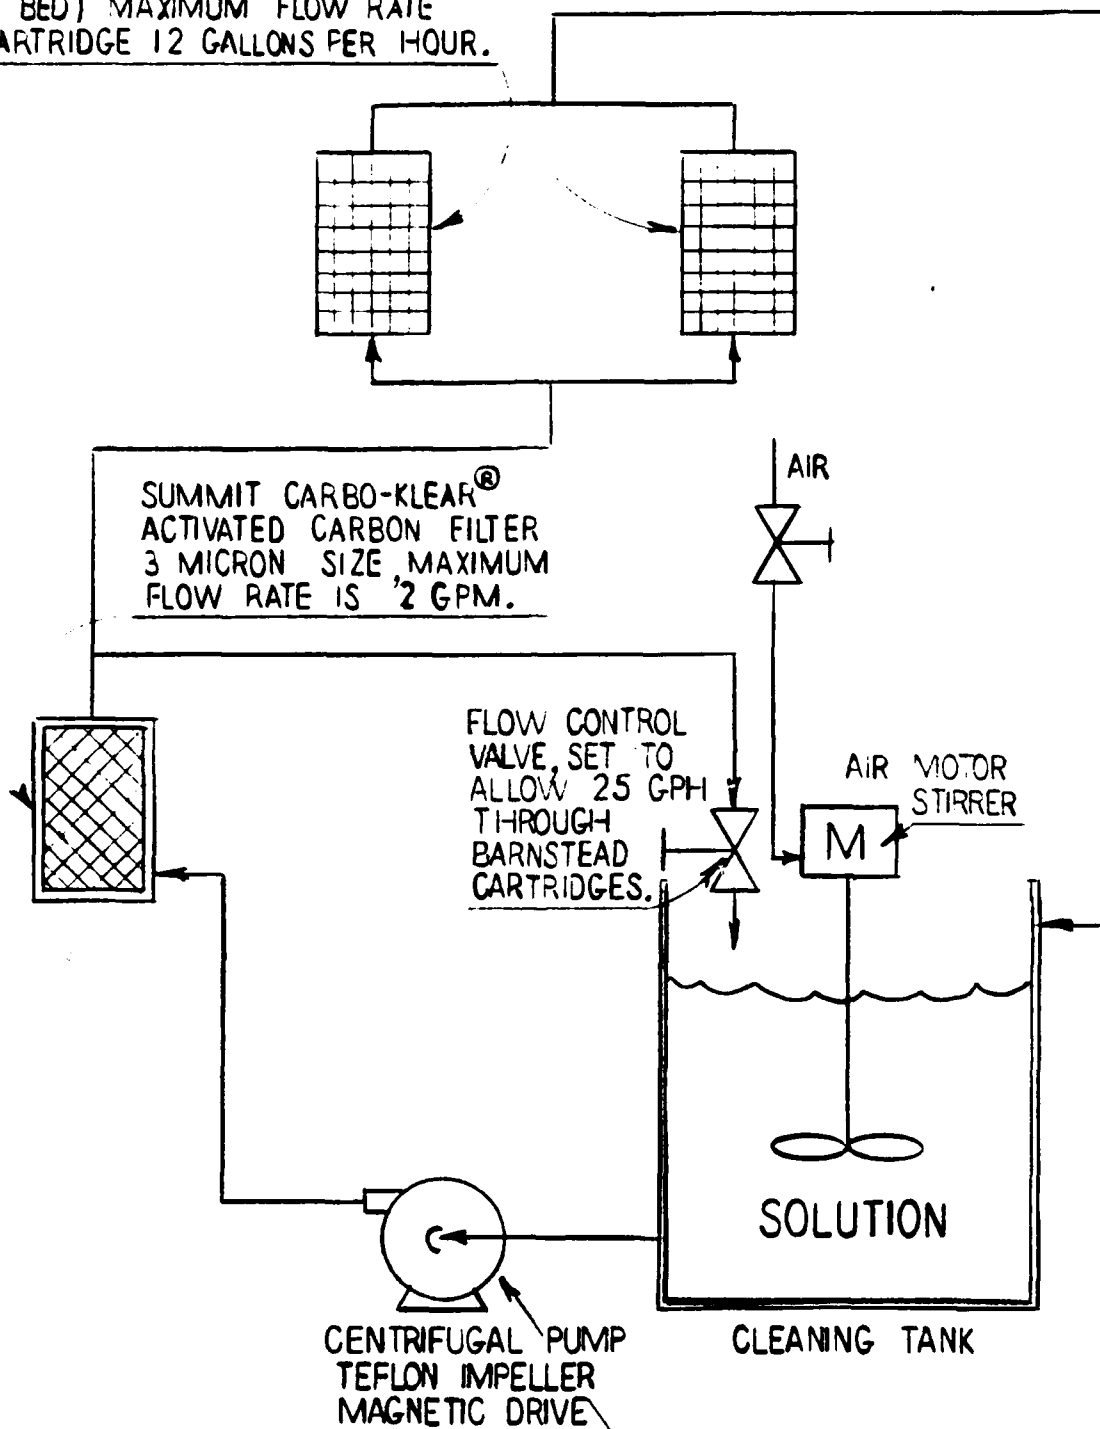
BED) MAXIMUM FLOW RATE
ARTRIDGE 12 GALLONS PER HOUR.

SUMMIT CARBO-KLEAR®
ACTIVATED CARBON FILTER
3 MICRON SIZE, MAXIMUM
FLOW RATE IS 2 GPM.

AIR

FLOW CONTROL
VALVE, SET TO
ALLOW 25 GPH
THROUGH
BARNSTEAD
CARTRIDGES.

AIR MOTOR
STIRRER

M

SOLUTION

CENTRIFUGAL PUMP
TEFLON IMPELLER
MAGNETIC DRIVE

CLEANING TANK